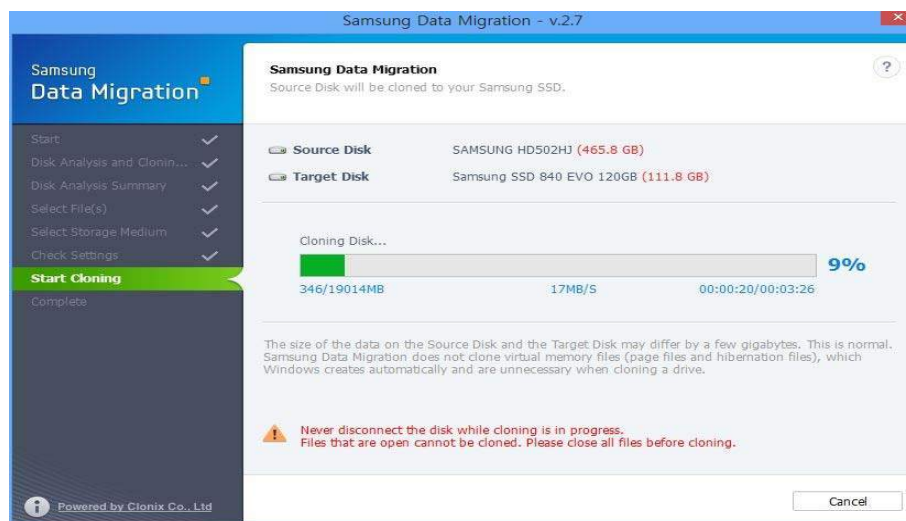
Samsung Data Migration - v.2.7

Samsung
Data Migration

Start
Disk Analysis and Clonin...
Disk Analysis Summary
Select File(s)
Select Storage Medium
Check Settings
Start Cloning
Complete

Powered by Clonix Co., Ltd

Samsung Data Migration
Source Disk will be cloned to your Samsung SSD.

?

Source Disk SAMSUNG HD502HJ (465.8 GB)
Target Disk Samsung SSD 840 EVO 120GB (111.8 GB)

Cloning Disk...

9%

346/19014MB 17MB/S 00:00:20/00:03:26

The size of the data on the Source Disk and the Target Disk may differ by a few gigabytes. This is normal. Samsung Data Migration does not clone virtual memory files (page files and hibernation files), which Windows creates automatically and are unnecessary when cloning a drive.

Never disconnect the disk while cloning is in progress.
Files that are open cannot be cloned. Please close all files before cloning.

Cancel